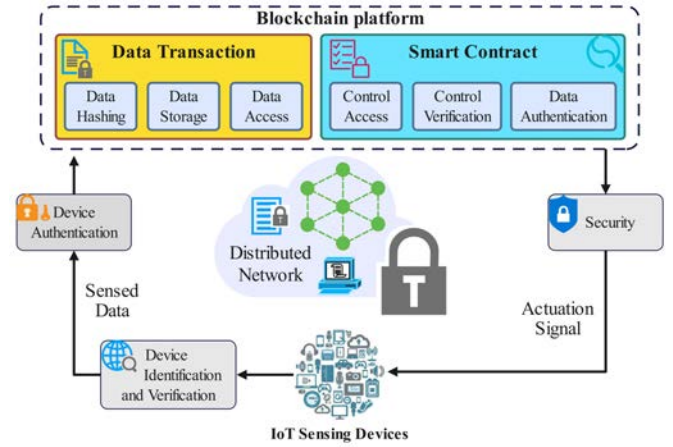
Blockchain platform

Data Transaction

Data Hashing

Data Storage

Data Access

Smart Contract

Control Access

Control Verification

Data Authentication

Device Authentication

Distributed Network

Security

Sensed Data

Actuation Signal

Device Identification and Verification

IoT Sensing Devices